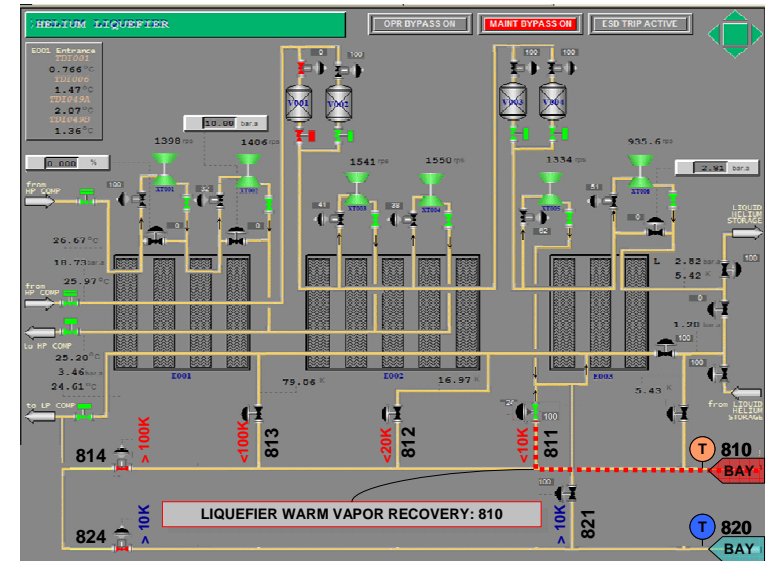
HELIUM LIQUEFIER

OPR BYPASS ON
MAINT BYPASS ON
ESD TRIP ACTIVE

E001 Entrance
TDI001
0.766 °C
TDI006
1.47 °C
TDI049A
2.07 °C
TDI049B
1.36 °C

10.00 bara
0.000 %

1398 rps
1406 rps
1541 rps
1550 rps
1334 rps
935.6 rps

2.41 bara

from HP COMP
26.67 °C
18.73 bara
25.97 °C
from HP COMP
to HP COMP
25.20 °C
3.46 bara
24.61 °C
to LP COMP

XT001
XT002
XT003
XT004
XT005
XT006

V001
V002
V003
V004

100
100
100
100

E001
E002
E003

79.06 K
16.97 K
5.43 K

LIQUID HELIUM STORAGE
2.82 bara
5.42 K
1.98 bara
from LIQUID HELIUM STORAGE

814
> 100K
<100K
813
<20K
812
<10K
811
810
BAY
824
> 10K
> 10K
821
820
BAY

LIQUEFIER WARM VAPOR RECOVERY: 810